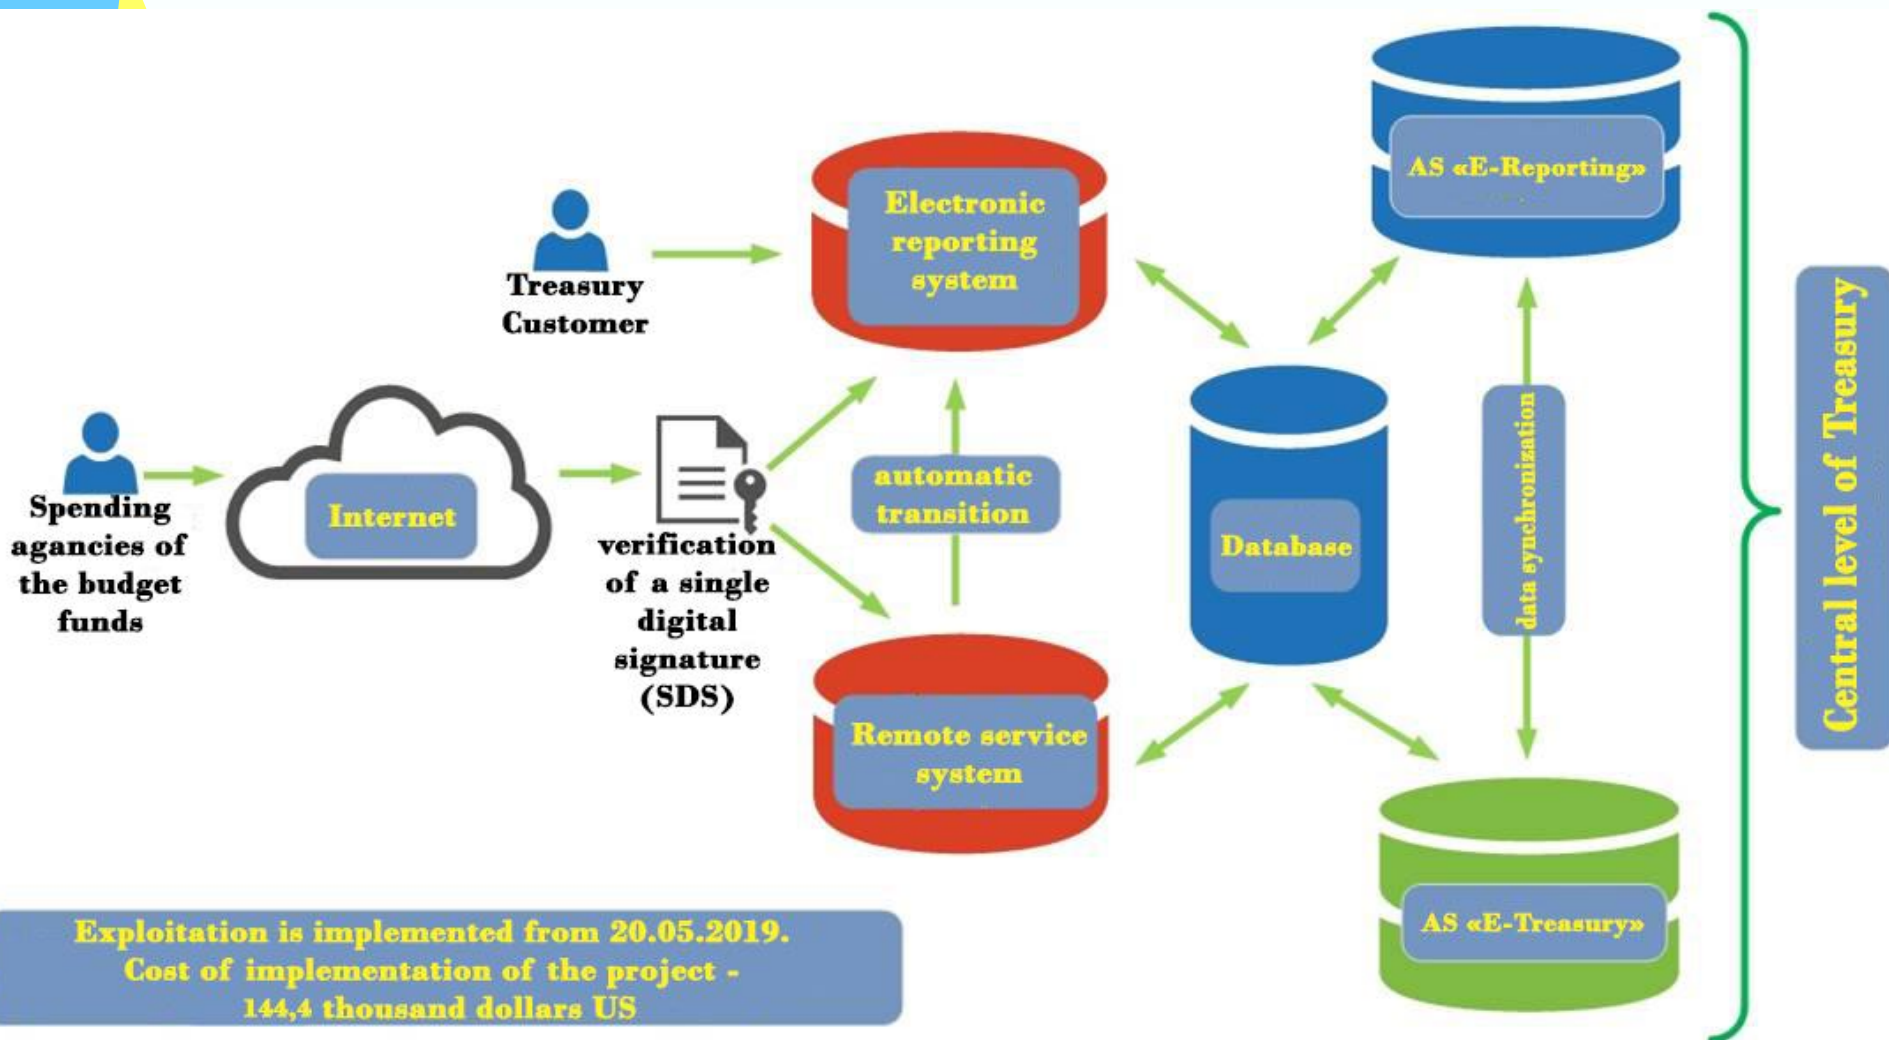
Treasury Customer

Electronic reporting system

AS «E-Reporting»

Spending agancies of the budget funds

Internet

verification of a single digital signature (SDS)

automatic transition

Database

data synchronization

Central level of Treasury

Remote service system

AS «E-Treasury»

Exploitation is implemented from 20.05.2019. Cost of implementation of the project - 144,4 thousand dollars US